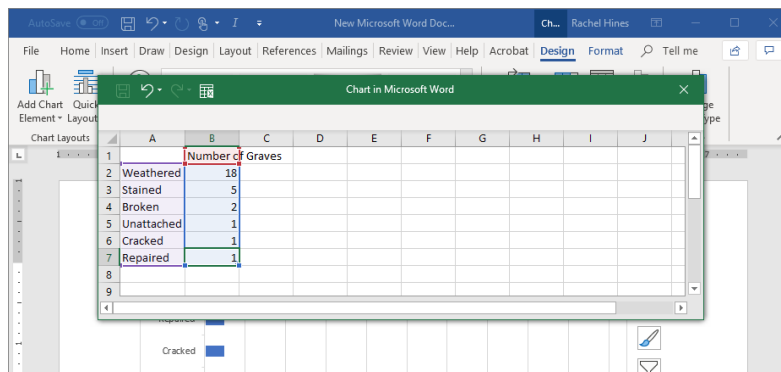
AutoSave Off New Microsoft Word Doc... Ch... Rachel Hines

File Home Insert Draw Design Layout References Mailings Review View Help Acrobat Design Format Tell me

Add Chart Element Quick Layout

Chart Layouts

Chart in Microsoft Word

|   | A | B | C | D | E | F | G | H | I | J |
|---|---|---|---|---|---|---|---|---|---|---|
| 1 |  | Number of Graves |  |  |  |  |  |  |  |  |
| 2 | Weathered | 18 |  |  |  |  |  |  |  |  |
| 3 | Stained | 5 |  |  |  |  |  |  |  |  |
| 4 | Broken | 2 |  |  |  |  |  |  |  |  |
| 5 | Unattached | 1 |  |  |  |  |  |  |  |  |
| 6 | Cracked | 1 |  |  |  |  |  |  |  |  |
| 7 | Repaired | 1 |  |  |  |  |  |  |  |  |
| 8 |  |  |  |  |  |  |  |  |  |  |
| 9 |  |  |  |  |  |  |  |  |  |  |

Repaired

Cracked